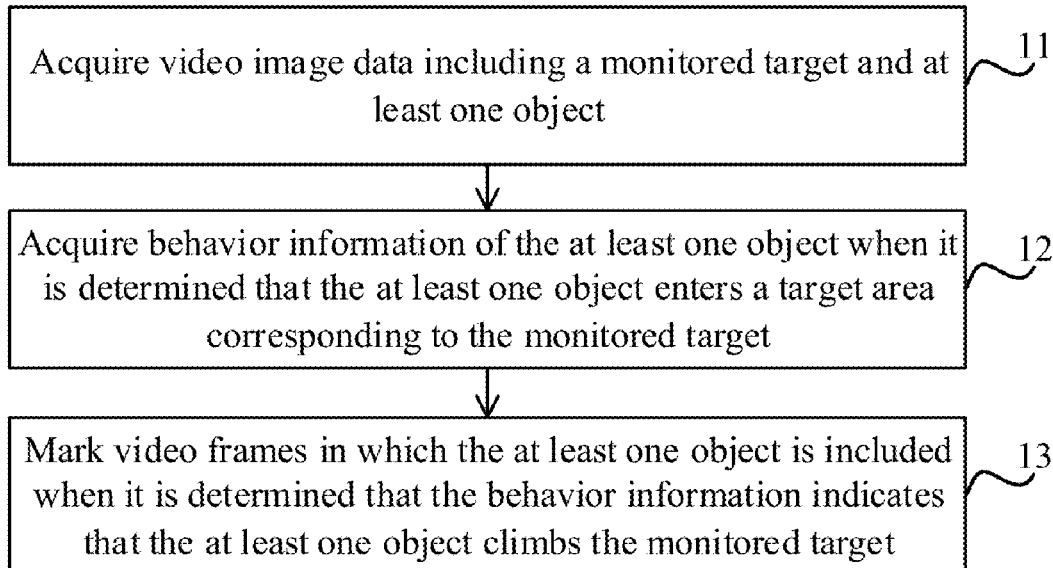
Acquire video image data including a monitored target and at least one object

11

Acquire behavior information of the at least one object when it is determined that the at least one object enters a target area corresponding to the monitored target

12

Mark video frames in which the at least one object is included when it is determined that the behavior information indicates that the at least one object climbs the monitored target

13